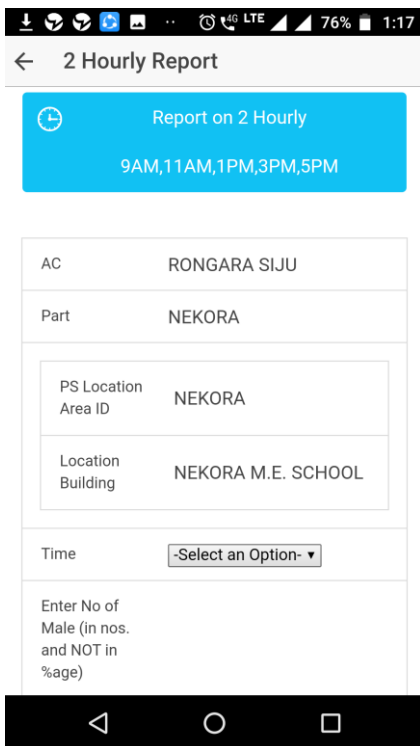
4G LTE 76% 1:17

2 Hourly Report

Report on 2 Hourly

9AM,11AM,1PM,3PM,5PM

| AC | RONGARA SIJU |
|---|---|
| Part | NEKORA |

| PS Location Area ID | NEKORA |
|---|---|
| Location Building | NEKORA M.E. SCHOOL |

| Time | -Select an Option- ▾ |
|---|---|
| Enter No of Male (in nos. and NOT in %age) | |